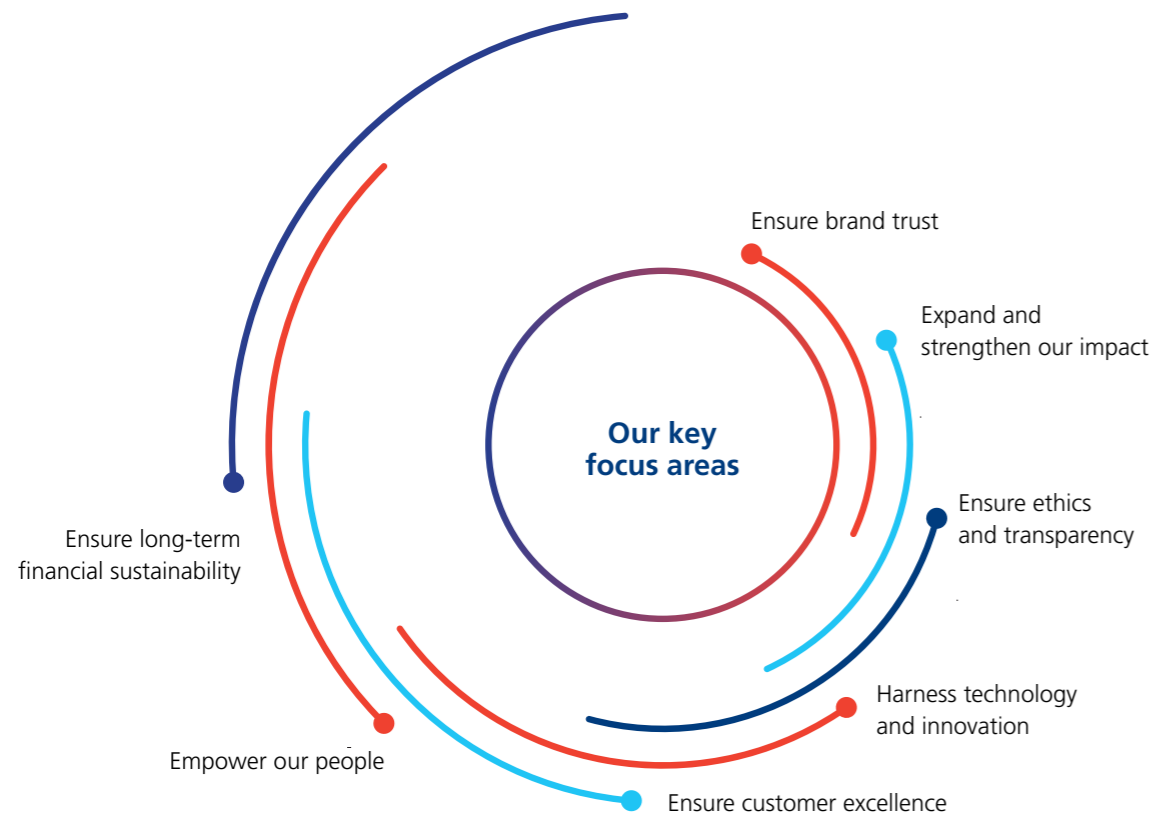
Our key focus areas

Ensure brand trust

Expand and strengthen our impact

Ensure ethics and transparency

Harness technology and innovation

Ensure customer excellence

Empower our people

Ensure long-term financial sustainability